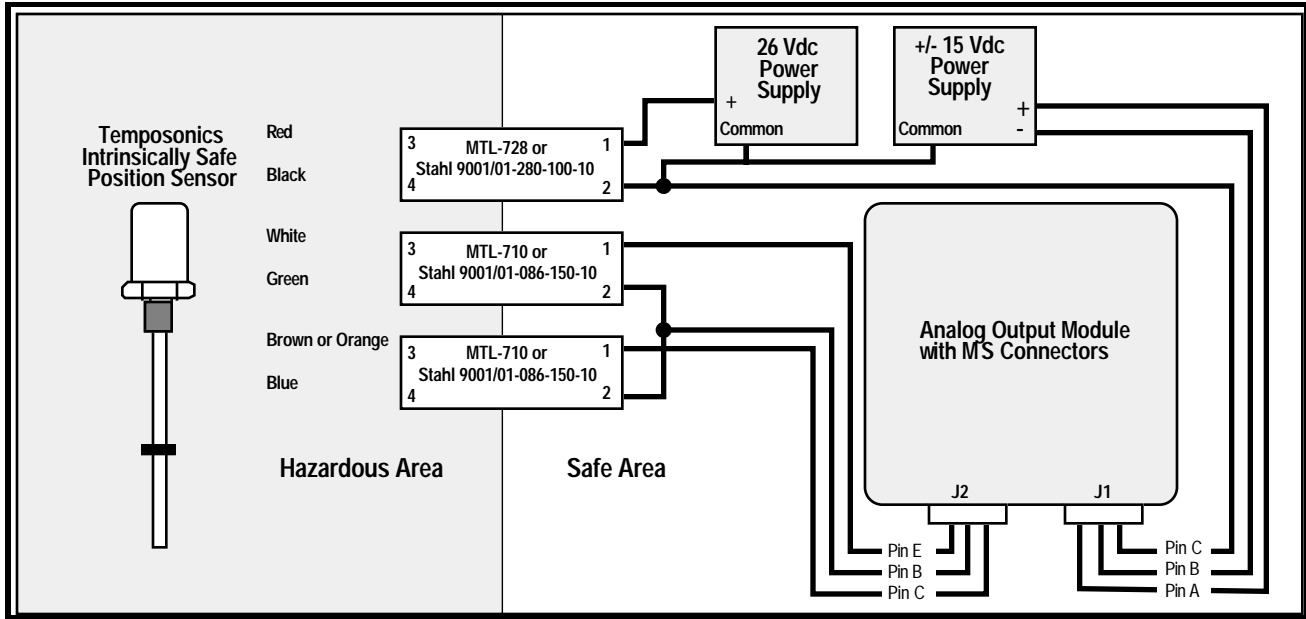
Temposonics Intrinsically Safe Position Sensor

Red

Black

White

Green

Brown or Orange

Blue

3 MTL-728 or Stahl 9001/01-280-100-10 1
4 2

3 MTL-710 or Stahl 9001/01-086-150-10 1
4 2

3 MTL-710 or Stahl 9001/01-086-150-10 1
4 2

26 Vdc Power Supply
+
Common

+/- 15 Vdc Power Supply
+
-
Common

Analog Output Module with MS Connectors

J2

J1

Pin E
Pin B
Pin C

Pin C
Pin B
Pin A

Hazardous Area

Safe Area